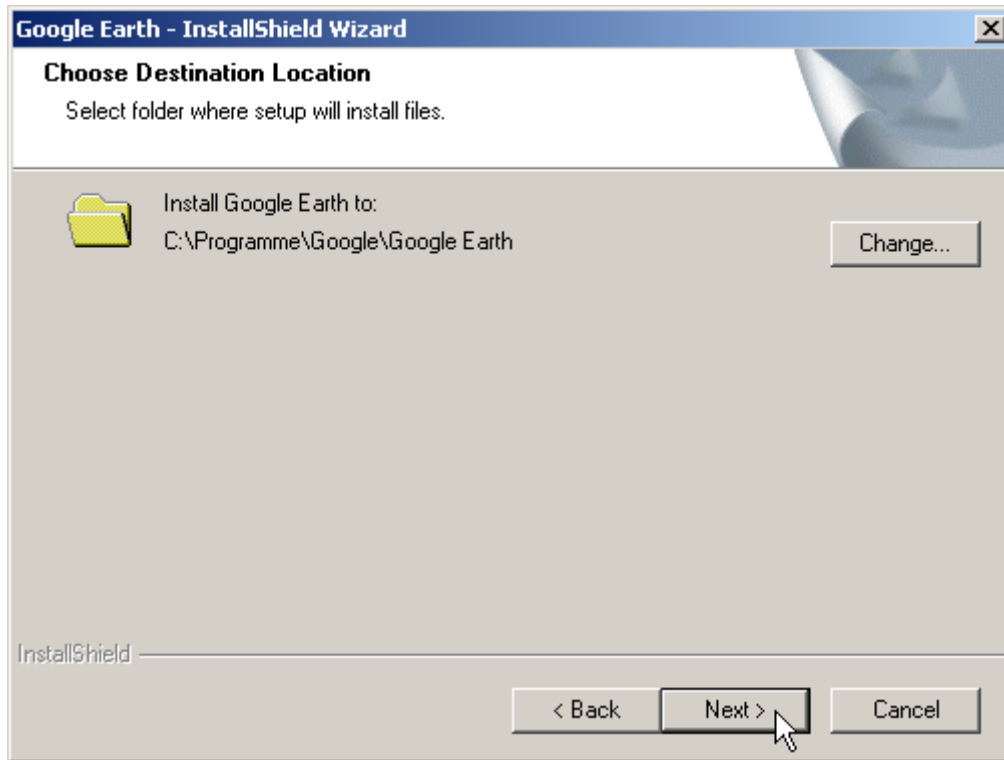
Google Earth - InstallShield Wizard

Choose Destination Location

Select folder where setup will install files.

Install Google Earth to:
C:\Programme\Google\Google Earth

Change...

InstallShield

< Back

Next >

Cancel